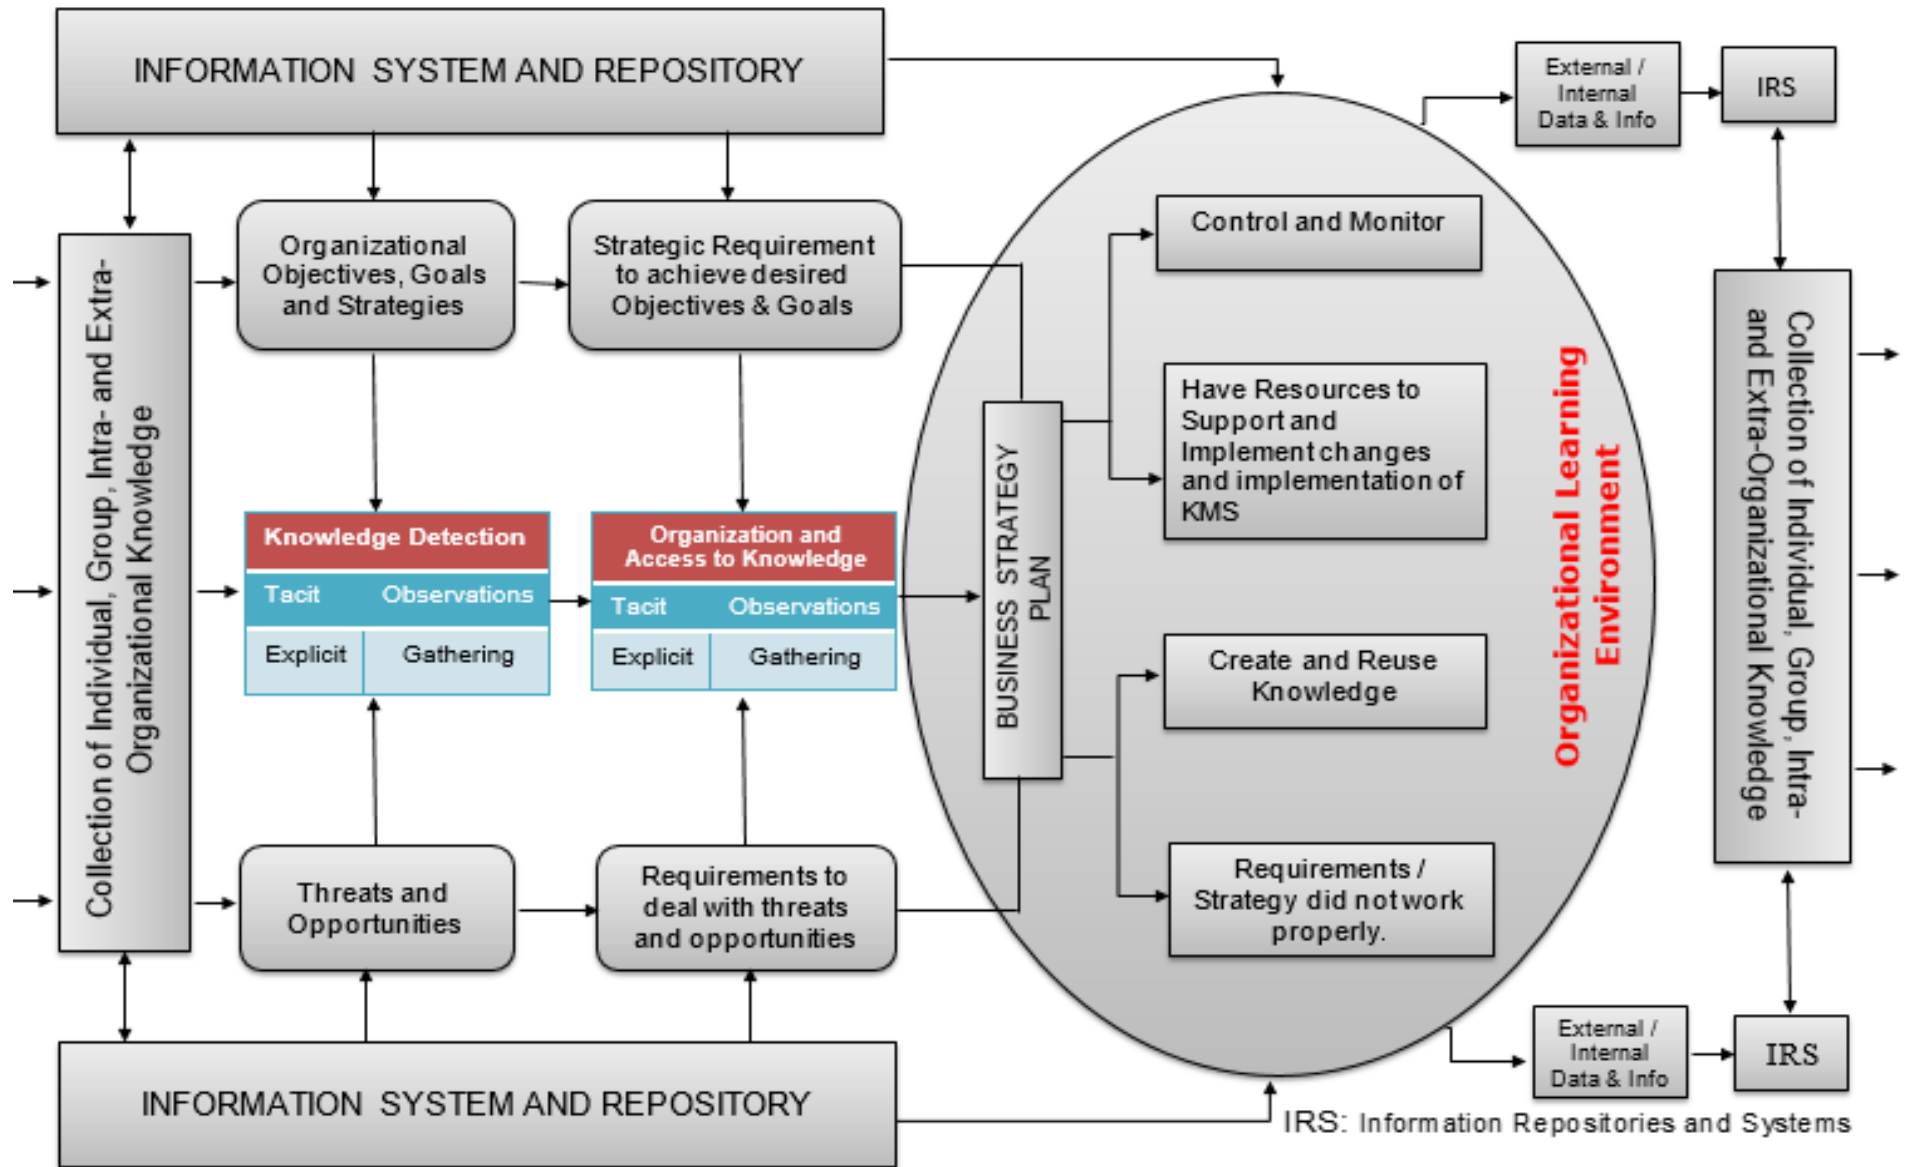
INFORMATION SYSTEM AND REPOSITORY

External / Internal Data & Info

IRS

Collection of Individual, Group, Intra- and Extra-Organizational Knowledge

Organizational Objectives, Goals and Strategies

Strategic Requirement to achieve desired Objectives & Goals

Control and Monitor

Have Resources to Support and Implement changes and implementation of KMS

Knowledge Detection

| Tacit | Observations |
|---|---|
| Explicit | Gathering |

Organization and Access to Knowledge

| Tacit | Observations |
|---|---|
| Explicit | Gathering |

BUSINESS STRATEGY PLAN

Create and Reuse Knowledge

Organizational Learning Environment

Collection of Individual, Group, Intra- and Extra-Organizational Knowledge

Threats and Opportunities

Requirements to deal with threats and opportunities

Requirements / Strategy did not work properly.

External / Internal Data & Info

IRS

INFORMATION SYSTEM AND REPOSITORY

IRS: Information Repositories and Systems